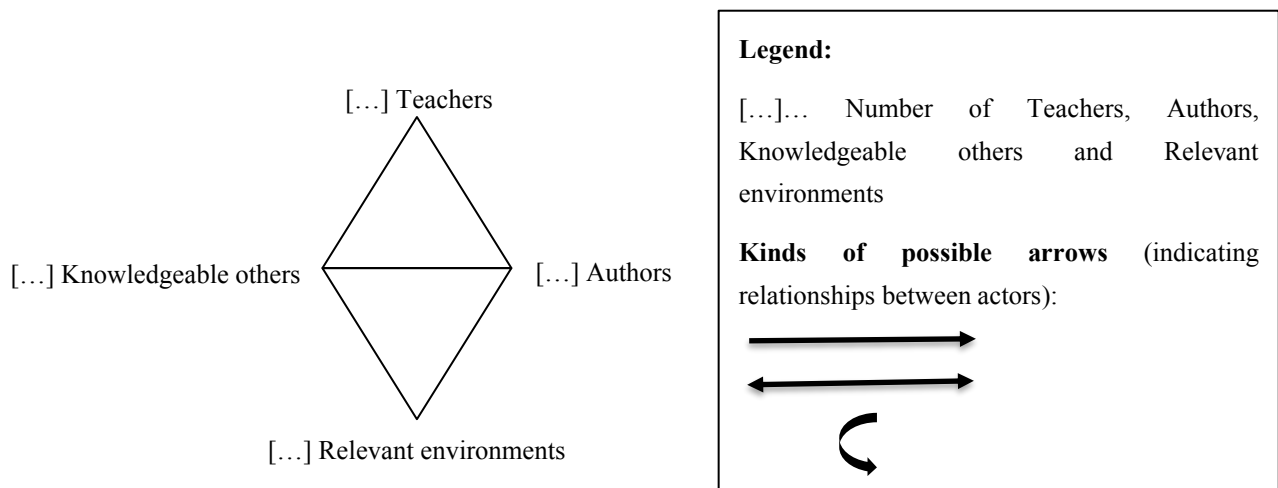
[…] Teachers

[…] Knowledgeable others

[…] Authors

[…] Relevant environments

**Legend:**

[…]… Number of Teachers, Authors, Knowledgeable others and Relevant environments

**Kinds of possible arrows** (indicating relationships between actors):